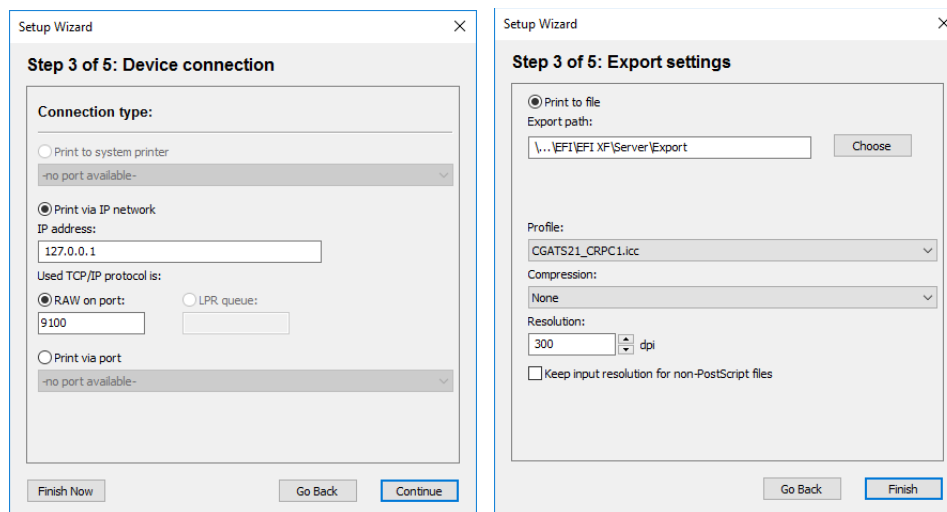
Setup Wizard

Step 3 of 5: Device connection

Connection type:

Print to system printer

-no port available-

Print via IP network

IP address:

127.0.0.1

Used TCP/IP protocol is:

RAW on port:

9100

LPR queue:

Print via port

-no port available-

Finish Now

Go Back

Continue

Setup Wizard

Step 3 of 5: Export settings

Print to file

Export path:

\...\EFI\EFI XF\Server\Export

Choose

Profile:

CGATS21_CRPC1.icc

Compression:

None

Resolution:

300

dpi

Keep input resolution for non-PostScript files

Go Back

Finish